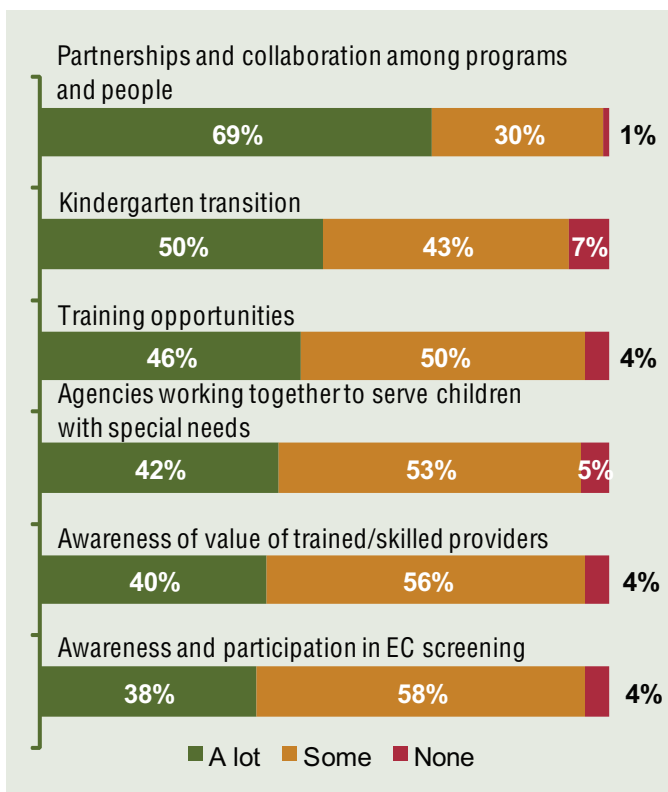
Partnerships and collaboration among programs and people

69% 30% 1%

Kindergarten transition

50% 43% 7%

Training opportunities

46% 50% 4%

Agencies working together to serve children with special needs

42% 53% 5%

Awareness of value of trained/skilled providers

40% 56% 4%

Awareness and participation in EC screening

38% 58% 4%

A lot Some None